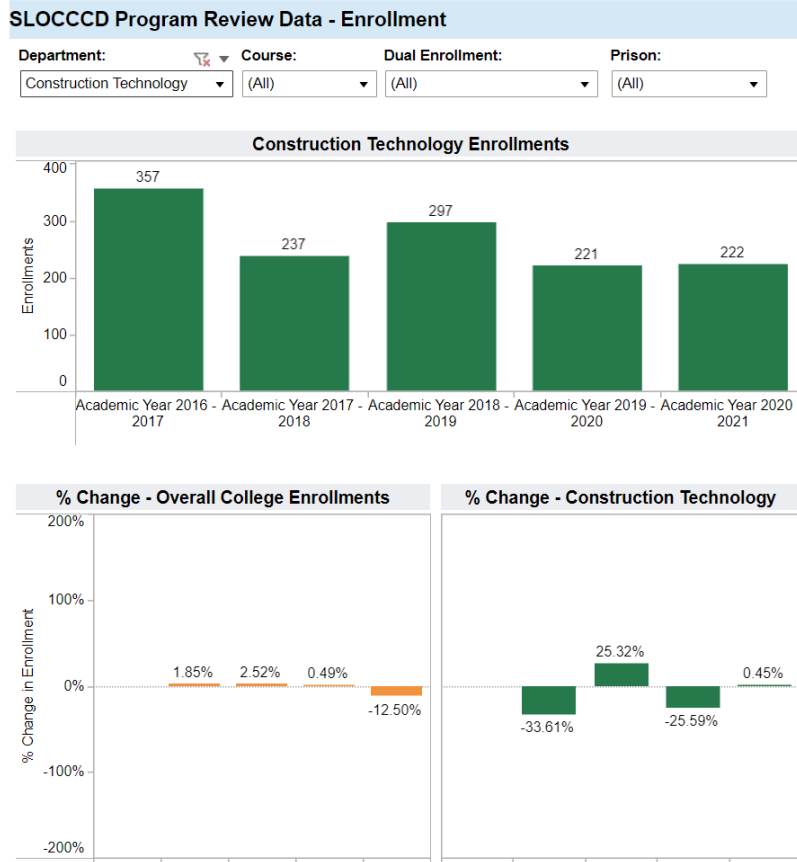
SLOCCCD Program Review Data - Enrollment

Department:
Construction Technology

Course:
(All)

Dual Enrollment:
(All)

Prison:
(All)

Construction Technology Enrollments

Enrollments

400
300
200
100
0

357
237
297
221
222

Academic Year 2016 - 2017
Academic Year 2017 - 2018
Academic Year 2018 - 2019
Academic Year 2019 - 2020
Academic Year 2020 - 2021

% Change - Overall College Enrollments

% Change in Enrollment

200%
100%
0%
-100%
-200%

1.85%
2.52%
0.49%
-12.50%

% Change - Construction Technology

25.32%
0.45%
-33.61%
-25.59%